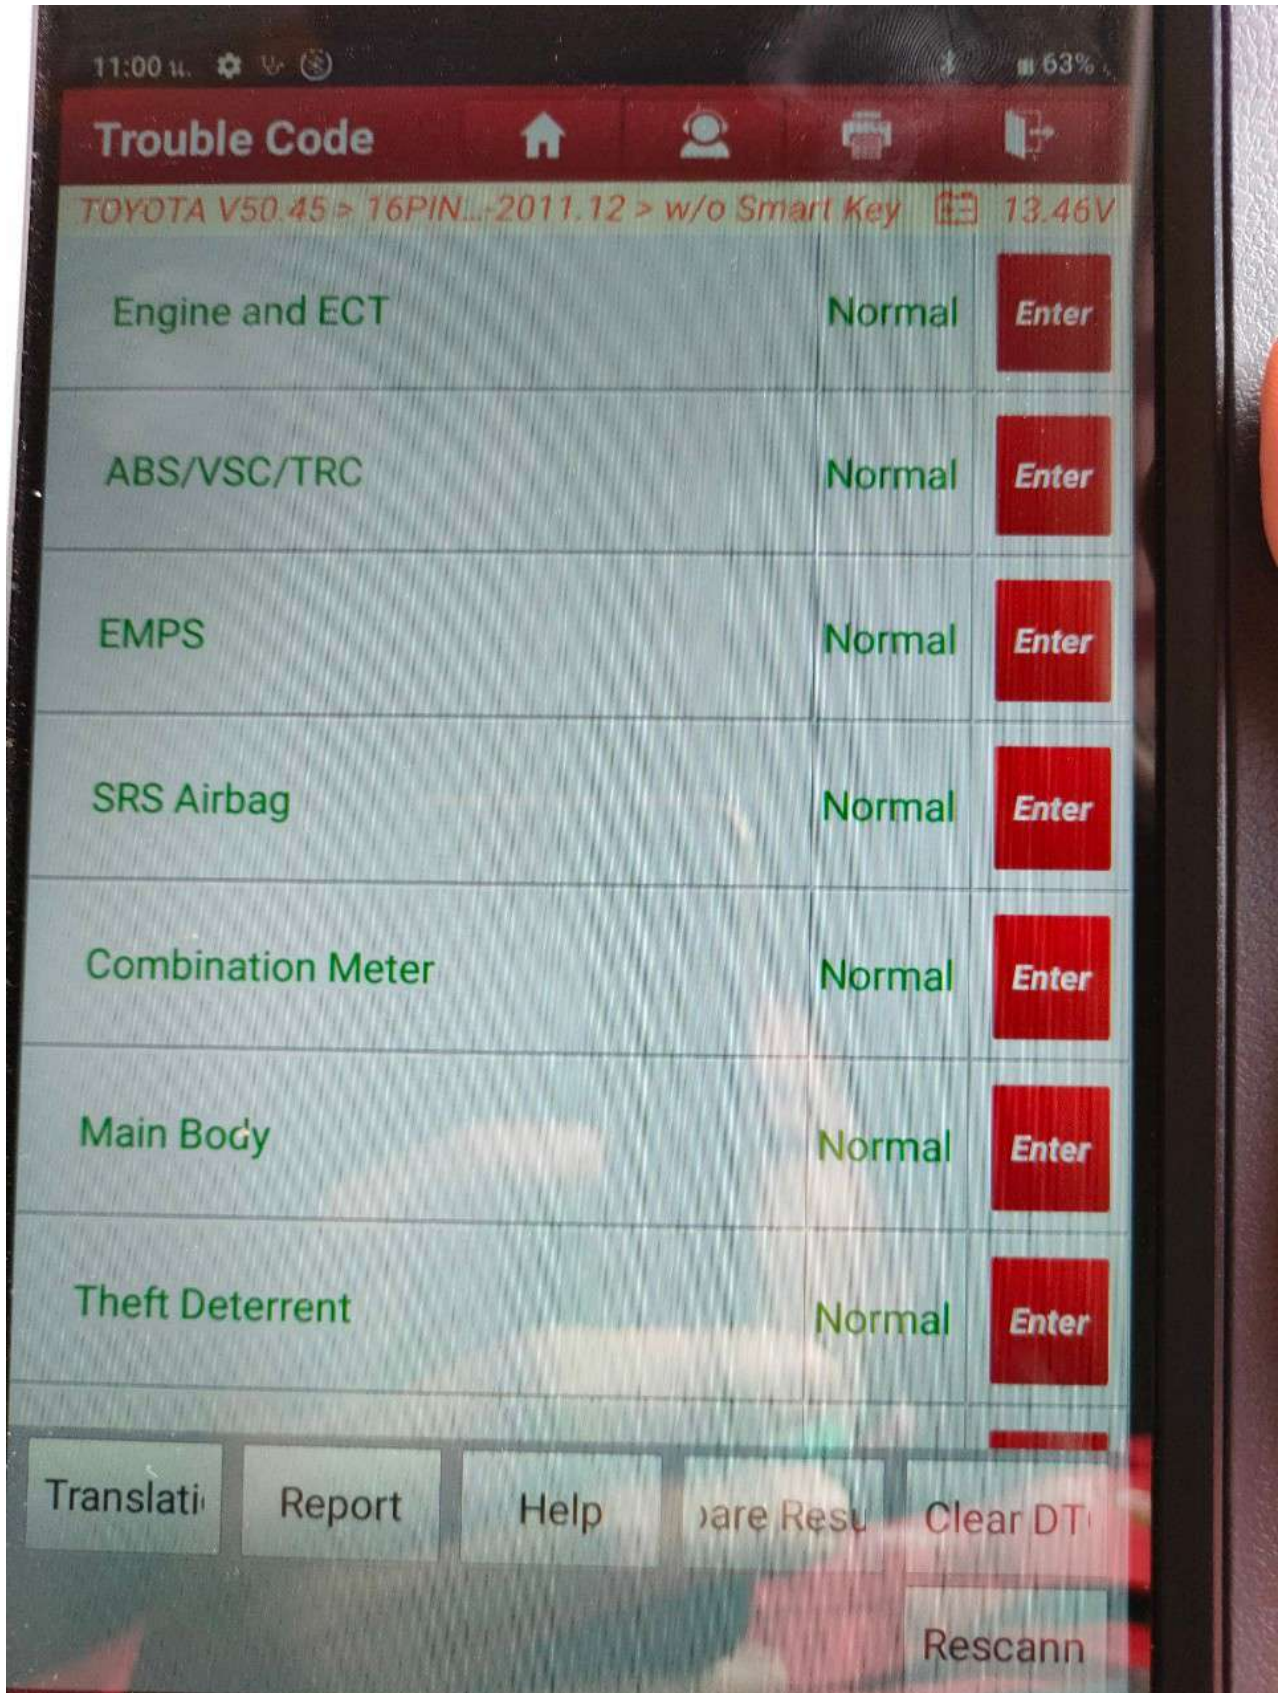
11:00 ч. 63%

Trouble Code

TOYOTA V50.45 > 16PIN...-2011.12 > w/o Smart Key 13.46V

| | | |
|---|---|---|
| Engine and ECT | Normal | Enter |
| ABS/VSC/TRC | Normal | Enter |
| EMPS | Normal | Enter |
| SRS Airbag | Normal | Enter |
| Combination Meter | Normal | Enter |
| Main Body | Normal | Enter |
| Theft Deterrent | Normal | Enter |

Translati Report Help ›are Resu Clear DT

Rescann